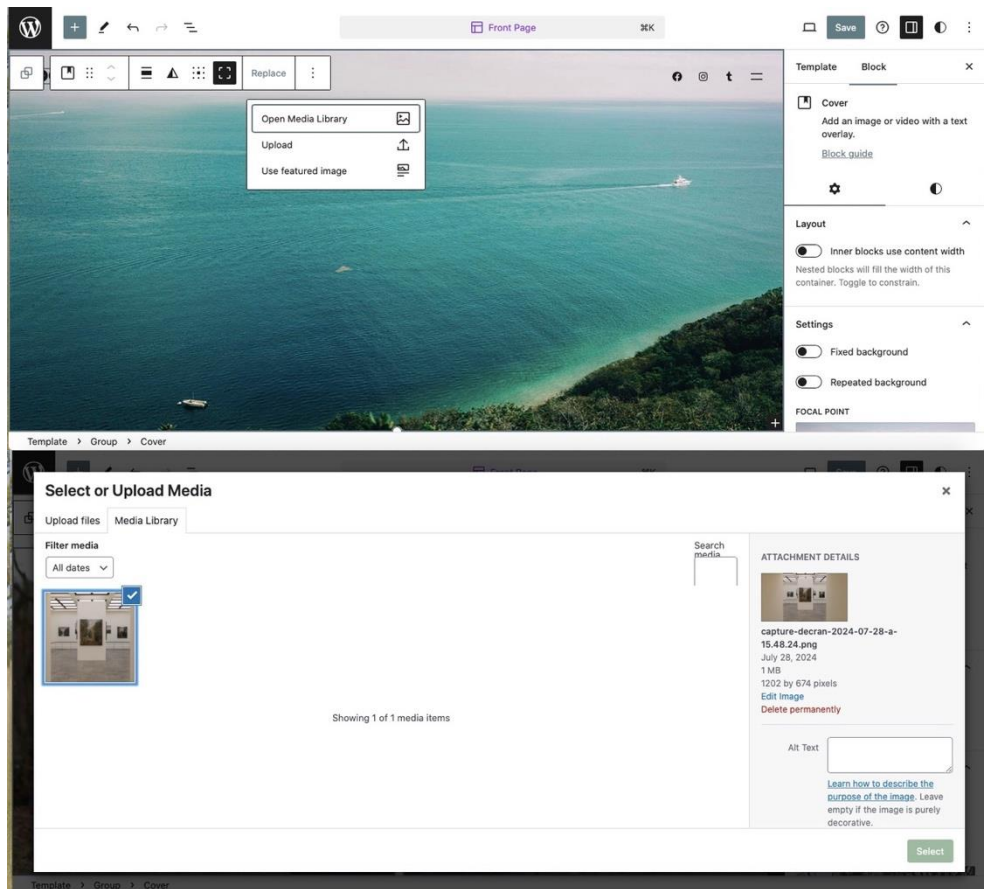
Front Page ⌘K

Save

Replace

Open Media Library

Upload

Use featured image

Template Block

Cover

Add an image or video with a text overlay.

Block guide

Layout

Inner blocks use content width

Nested blocks will fill the width of this container. Toggle to constrain.

Settings

Fixed background

Repeated background

FOCAL POINT

Template › Group › Cover

Select or Upload Media

Upload files Media Library

Filter media

All dates

Search media

Showing 1 of 1 media items

ATTACHMENT DETAILS

capture-decran-2024-07-28-a-15.48.24.png

July 28, 2024

1 MB

1202 by 674 pixels

Edit Image

Delete permanently

Alt Text

Learn how to describe the purpose of the image. Leave empty if the image is purely decorative.

Select

Template › Group › Cover